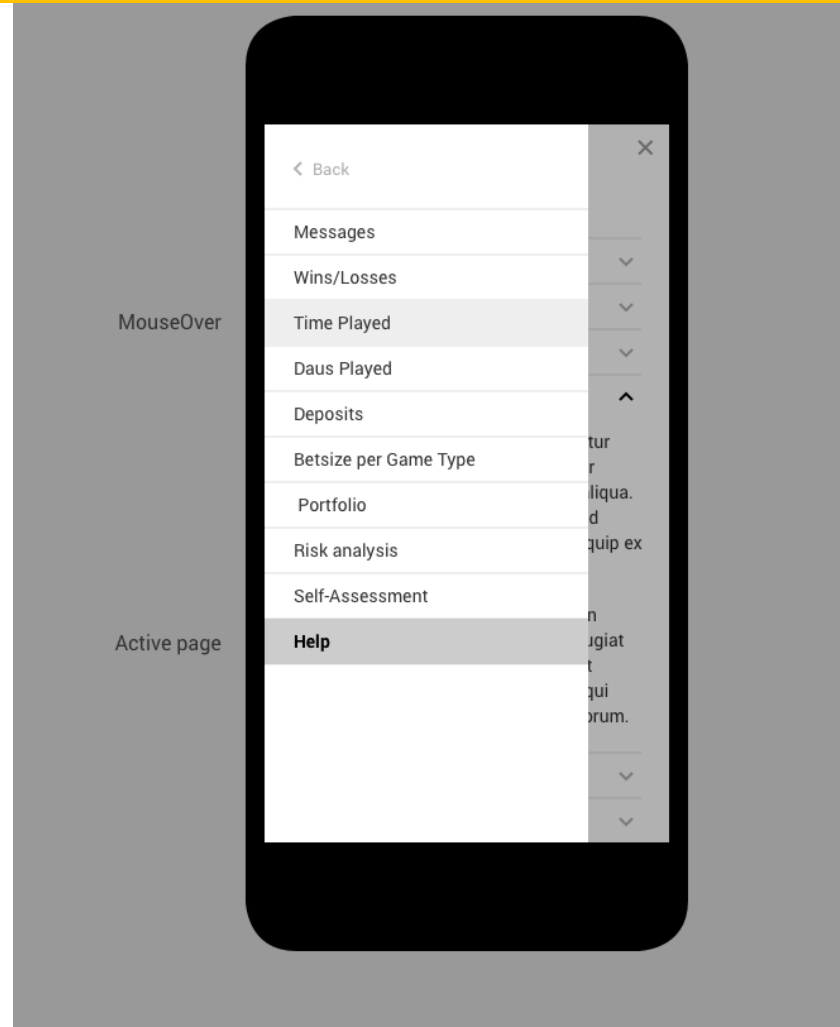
MouseOver

Active page

< Back

Messages

Wins/Losses

Time Played

Daus Played

Deposits

Betsize per Game Type

Portfolio

Risk analysis

Self-Assessment

Help

×

tur
r
liqua.
d
quip ex

n
ugiat
t
qui
orum.